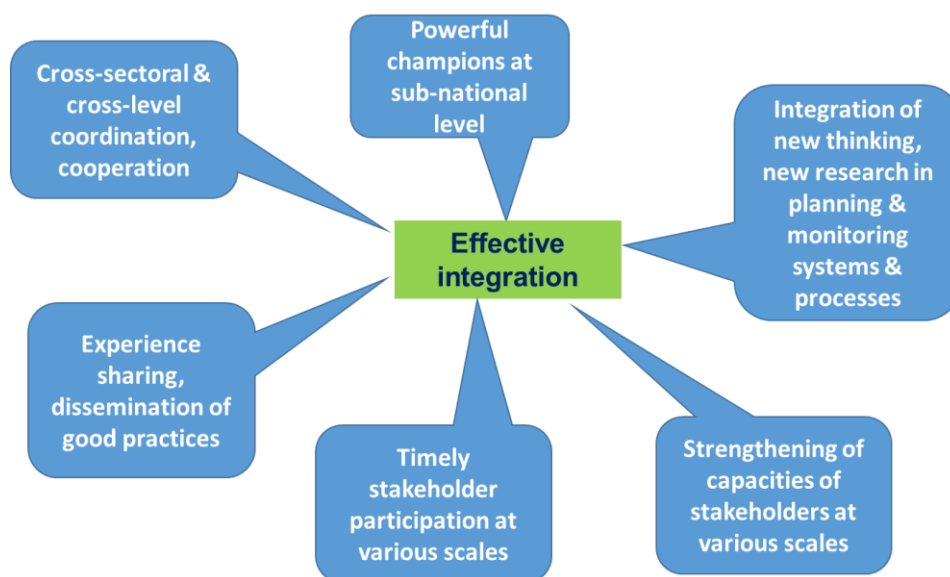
Powerful champions at sub-national level

Cross-sectoral & cross-level coordination, cooperation

Integration of new thinking, new research in planning & monitoring systems & processes

Effective integration

Experience sharing, dissemination of good practices

Timely stakeholder participation at various scales

Strengthening of capacities of stakeholders at various scales